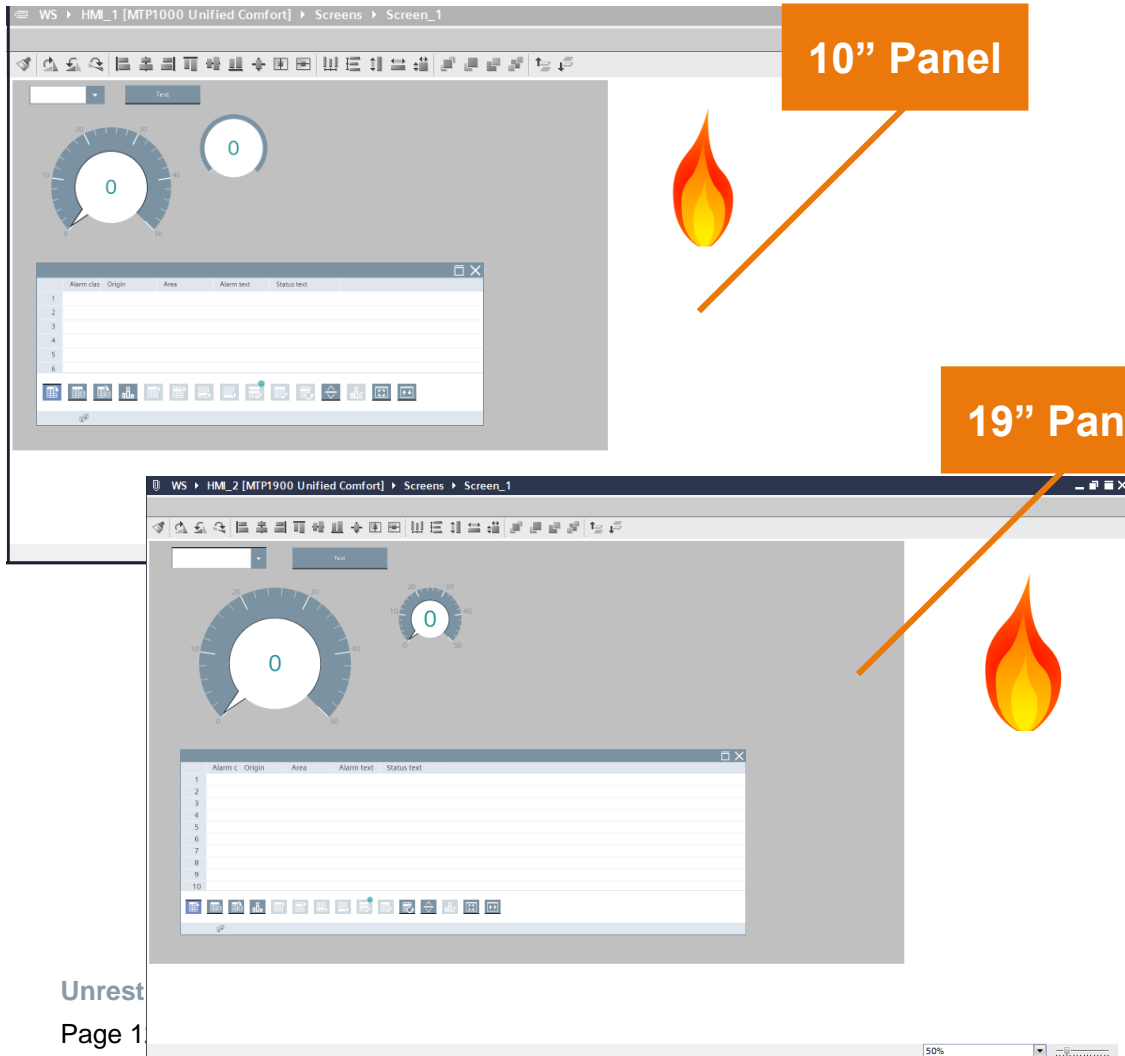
WS ▸ HMI_1 [MTP1000 Unified Comfort] ▸ Screens ▸ Screen_1

10” Panel

Text

20 30 10 40 0 50

0

0

Alarm clas Origin Area Alarm text Status text

1
2
3
4
5
6

19” Pan

WS ▸ HMI_2 [MTP1900 Unified Comfort] ▸ Screens ▸ Screen_1

Text

20 30 10 40 0 50

0

20 30 10 40 0 50

0

Alarm c Origin Area Alarm text Status text

1
2
3
4
5
6
7
8
9
10

Unrest

Page 1

50%